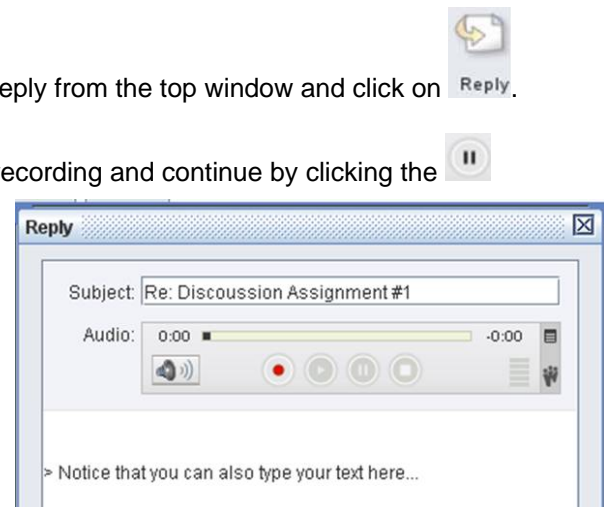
eply from the top window and click on Reply.

ecording and continue by clicking the

Reply

Subject: Re: Discoussion Assignment #1

Audio: 0:00 -0:00

> Notice that you can also type your text here...